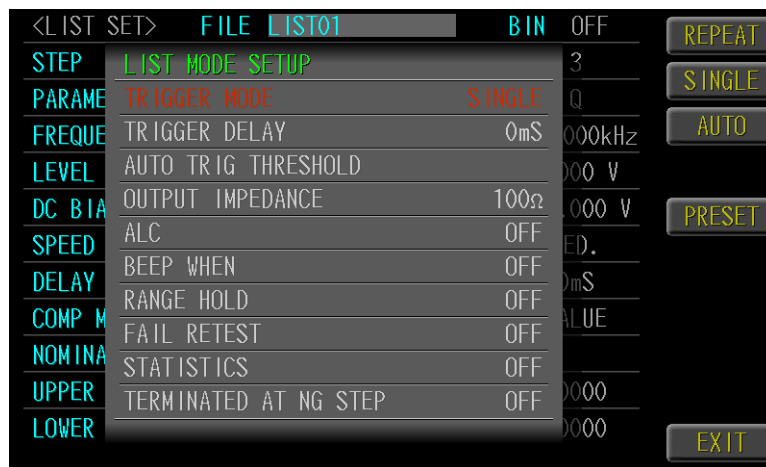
<LIST SET> FILE LIST01 BIN OFF

REPEAT
SINGLE
AUTO

STEP 3
PARAME Q
FREQUE 00kHz
LEVEL 00 V
DC BIA .000 V
SPEED ED.
DELAY 0mS
COMP M LUE
NOMINA
UPPER 0000
LOWER 0000

PRESET

EXIT

LIST MODE SETUP

| | |
|---|---|
| TRIGGER MODE | SINGLE |
| TRIGGER DELAY | 0mS |
| AUTO TRIG THRESHOLD | |
| OUTPUT IMPEDANCE | 100Ω |
| ALC | OFF |
| BEEP WHEN | OFF |
| RANGE HOLD | OFF |
| FAIL RETEST | OFF |
| STATISTICS | OFF |
| TERMINATED AT NG STEP | OFF |